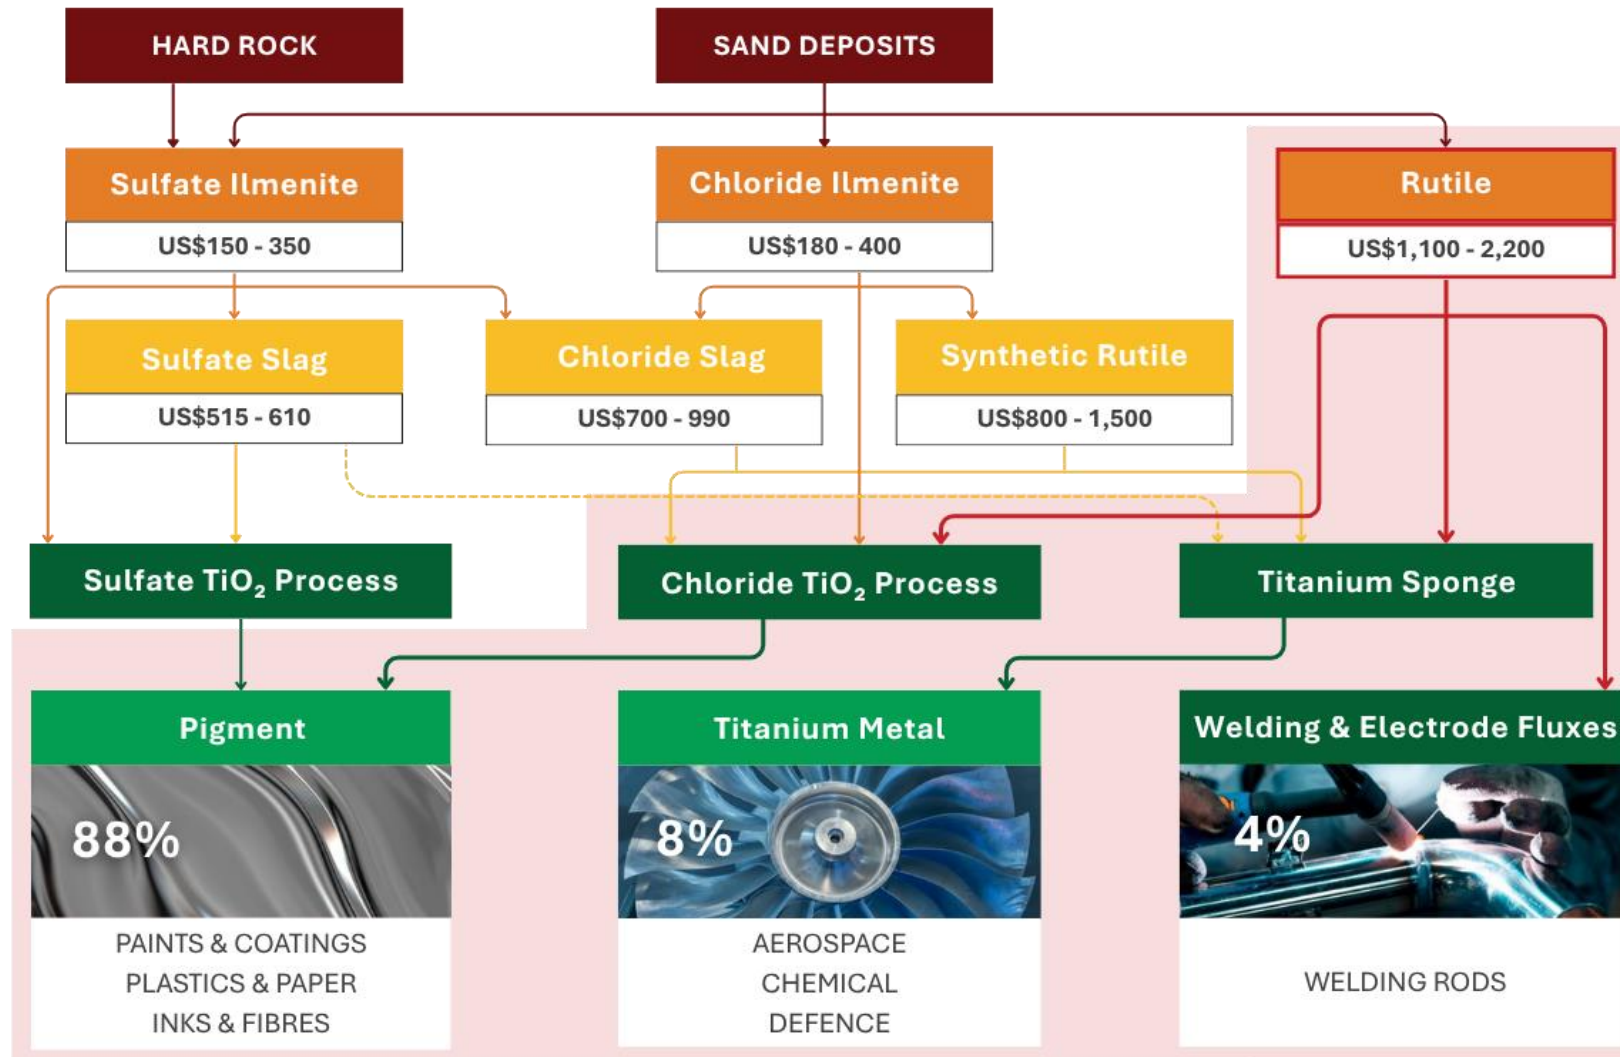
HARD ROCK

SAND DEPOSITS

Sulfate Ilmenite

US$150 - 350

Chloride Ilmenite

US$180 - 400

Rutile

US$1,100 - 2,200

Sulfate Slag

US$515 - 610

Chloride Slag

US$700 - 990

Synthetic Rutile

US$800 - 1,500

Sulfate $TiO_2$ Process

Chloride $TiO_2$ Process

Titanium Sponge

Pigment

88%

PAINTS & COATINGS
PLASTICS & PAPER
INKS & FIBRES

Titanium Metal

8%

AEROSPACE
CHEMICAL
DEFENCE

Welding & Electrode Fluxes

4%

WELDING RODS